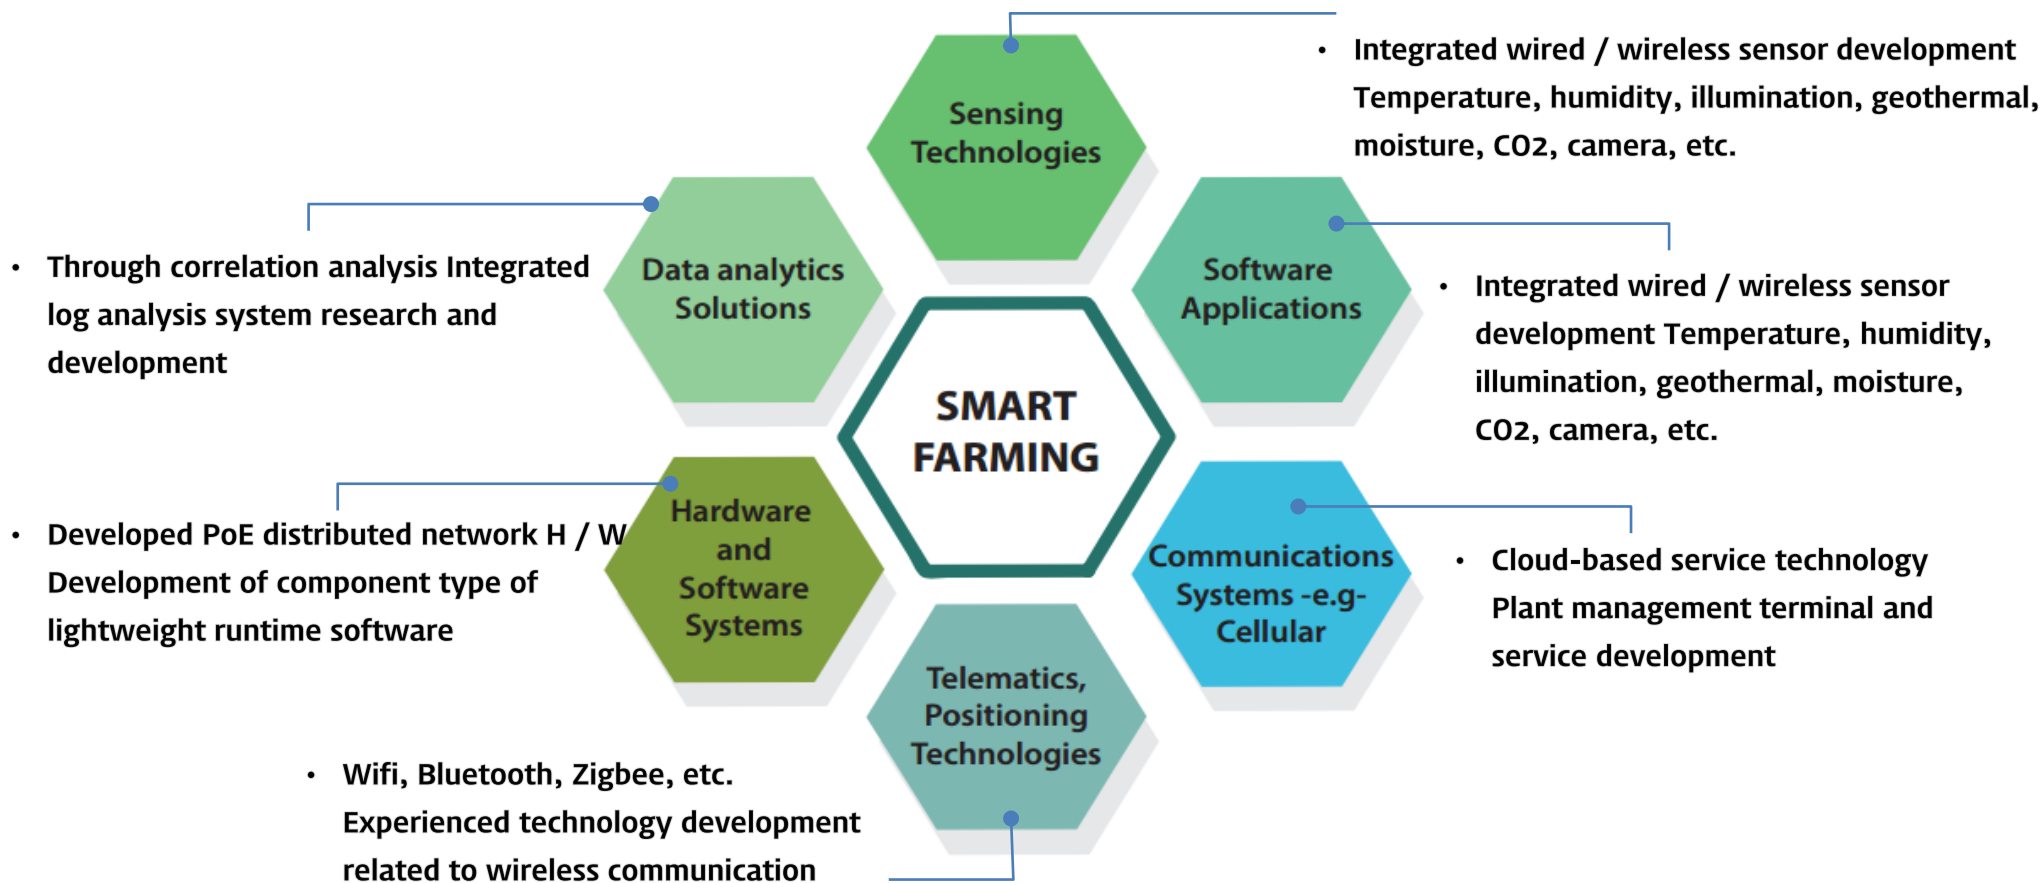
Sensing Technologies

• Integrated wired / wireless sensor development Temperature, humidity, illumination, geothermal, moisture, CO2, camera, etc.

Data analytics Solutions

• Through correlation analysis Integrated log analysis system research and development

Software Applications

• Integrated wired / wireless sensor development Temperature, humidity, illumination, geothermal, moisture, CO2, camera, etc.

SMART FARMING

Hardware and Software Systems

• Developed PoE distributed network H / W Development of component type of lightweight runtime software

Communications Systems -e.g- Cellular

• Cloud-based service technology Plant management terminal and service development

Telematics, Positioning Technologies

• Wifi, Bluetooth, Zigbee, etc. Experienced technology development related to wireless communication